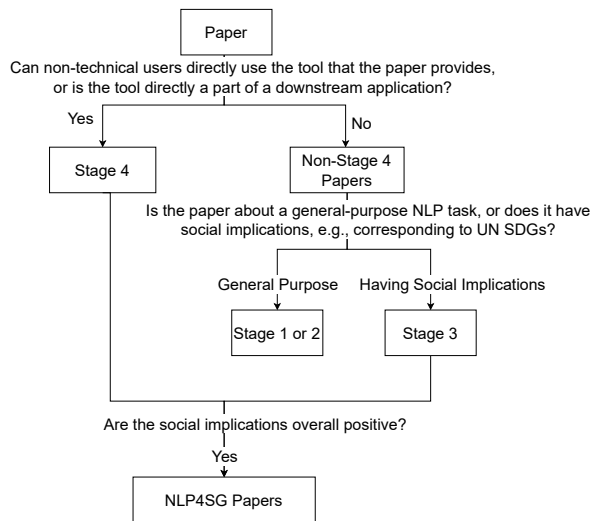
Paper

Can non-technical users directly use the tool that the paper provides, or is the tool directly a part of a downstream application?

Yes

No

Stage 4

Non-Stage 4 Papers

Is the paper about a general-purpose NLP task, or does it have social implications, e.g., corresponding to UN SDGs?

General Purpose

Having Social Implications

Stage 1 or 2

Stage 3

Are the social implications overall positive?

Yes

NLP4SG Papers